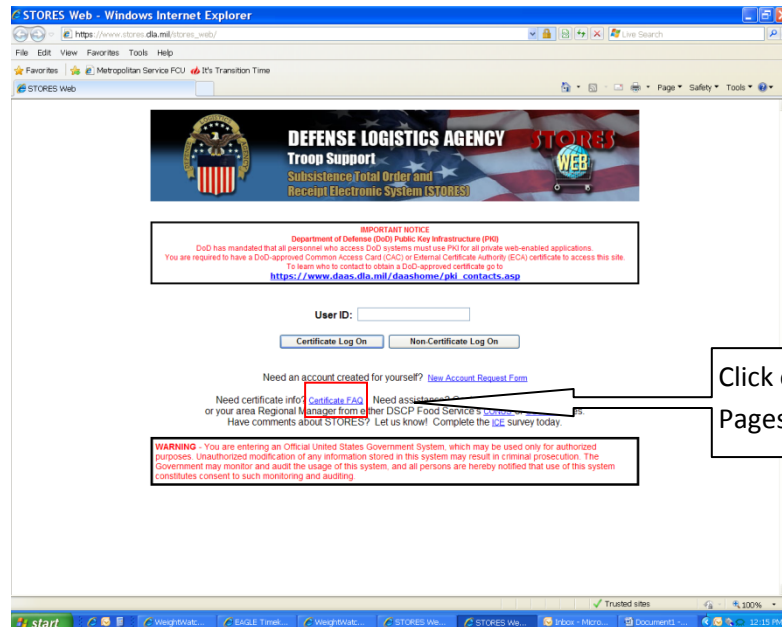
STORES Web - Windows Internet Explorer

https://www.stores.dla.mil/stores_web/

Live Search

File Edit View Favorites Tools Help

Favorites | Metropolitan Service FCU | It's Transition Time

STORES Web

Page ▾ Safety ▾ Tools ▾

DEFENSE LOGISTICS AGENCY
Troop Support
Subsistence Total Order and Receipt Electronic System (STORES)
STORES WEB

IMPORTANT NOTICE
Department of Defense (DoD) Public Key Infrastructure (PKI)
DoD has mandated that all personnel who access DoD systems must use PKI for all private web-enabled applications.
You are required to have a DoD-approved Common Access Card (CAC) or External Certificate Authority (ECA) certificate to access this site.
To learn who to contact to obtain a DoD-approved certificate go to
https://www.daas.dla.mil/daashome/pki_contacts.asp

User ID:

Certificate Log On | Non-Certificate Log On

Need an account created for yourself? New Account Request Form

Need certificate info? Certificate FAQ Need assistance? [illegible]
or your area Regional Manager from either DSCP Food Service's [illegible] or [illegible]s.
Have comments about STORES? Let us know! Complete the ICE survey today.

WARNING - You are entering an Official United States Government System, which may be used only for authorized purposes. Unauthorized modification of any information stored in this system may result in criminal prosecution. The Government may monitor and audit the usage of this system, and all persons are hereby notified that use of this system constitutes consent to such monitoring and auditing.

Click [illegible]
Pages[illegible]

Trusted sites | 100%

start | WeightWatc... | EAGLE Timek... | WeightWatc... | STORES We... | STORES We... | Inbox - Micro... | Document1 -... | 12:15 PM